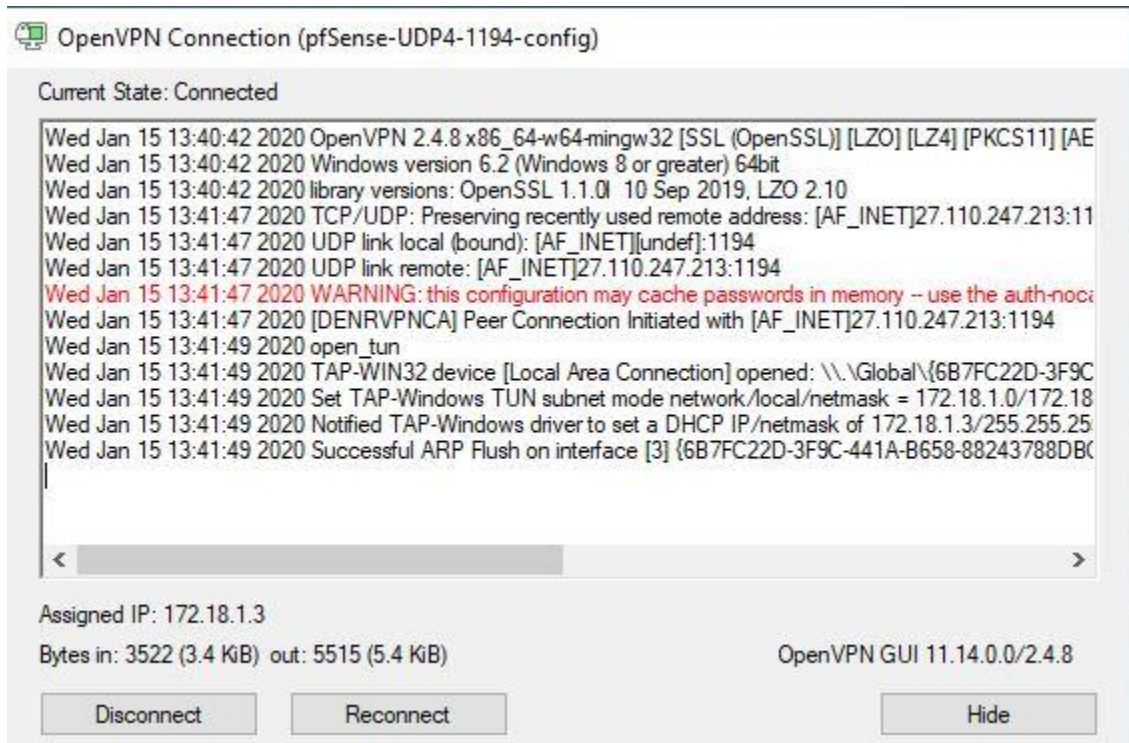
OpenVPN Connection (pfSense-UDP4-1194-config)

Current State: Connected

Wed Jan 15 13:40:42 2020 OpenVPN 2.4.8 x86_64-w64-mingw32 [SSL (OpenSSL)] [LZO] [LZ4] [PKCS11] [AE
Wed Jan 15 13:40:42 2020 Windows version 6.2 (Windows 8 or greater) 64bit
Wed Jan 15 13:40:42 2020 library versions: OpenSSL 1.1.0l 10 Sep 2019, LZO 2.10
Wed Jan 15 13:41:47 2020 TCP/UDP: Preserving recently used remote address: [AF_INET]27.110.247.213:11
Wed Jan 15 13:41:47 2020 UDP link local (bound): [AF_INET][undef]:1194
Wed Jan 15 13:41:47 2020 UDP link remote: [AF_INET]27.110.247.213:1194
Wed Jan 15 13:41:47 2020 WARNING: this configuration may cache passwords in memory -- use the auth-noca
Wed Jan 15 13:41:47 2020 [DENRVPNCA] Peer Connection Initiated with [AF_INET]27.110.247.213:1194
Wed Jan 15 13:41:49 2020 open_tun
Wed Jan 15 13:41:49 2020 TAP-WIN32 device [Local Area Connection] opened: \\.\Global\{6B7FC22D-3F9C
Wed Jan 15 13:41:49 2020 Set TAP-Windows TUN subnet mode network/local/netmask = 172.18.1.0/172.18
Wed Jan 15 13:41:49 2020 Notified TAP-Windows driver to set a DHCP IP/netmask of 172.18.1.3/255.255.25
Wed Jan 15 13:41:49 2020 Successful ARP Flush on interface [3] {6B7FC22D-3F9C-441A-B658-88243788DB(

Assigned IP: 172.18.1.3

Bytes in: 3522 (3.4 KiB) out: 5515 (5.4 KiB)

OpenVPN GUI 11.14.0.0/2.4.8

Disconnect

Reconnect

Hide